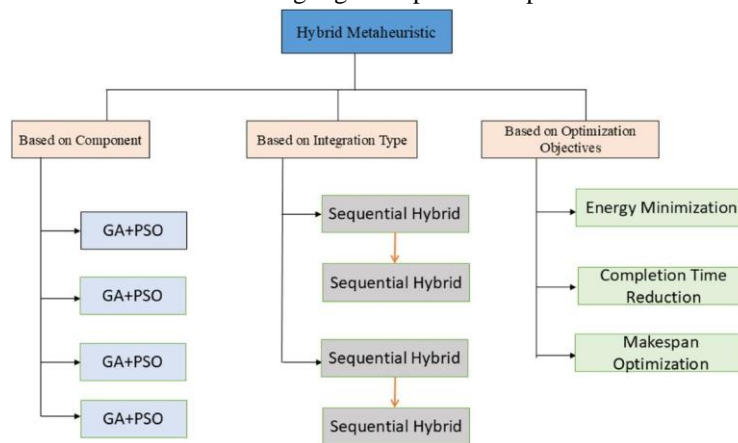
Hybrid Metaheuristic

Based on Component

GA+PSO

GA+PSO

GA+PSO

GA+PSO

Based on Integration Type

Sequential Hybrid

Sequential Hybrid

Sequential Hybrid

Sequential Hybrid

Based on Optimization Objectives

Energy Minimization

Completion Time Reduction

Makespan Optimization